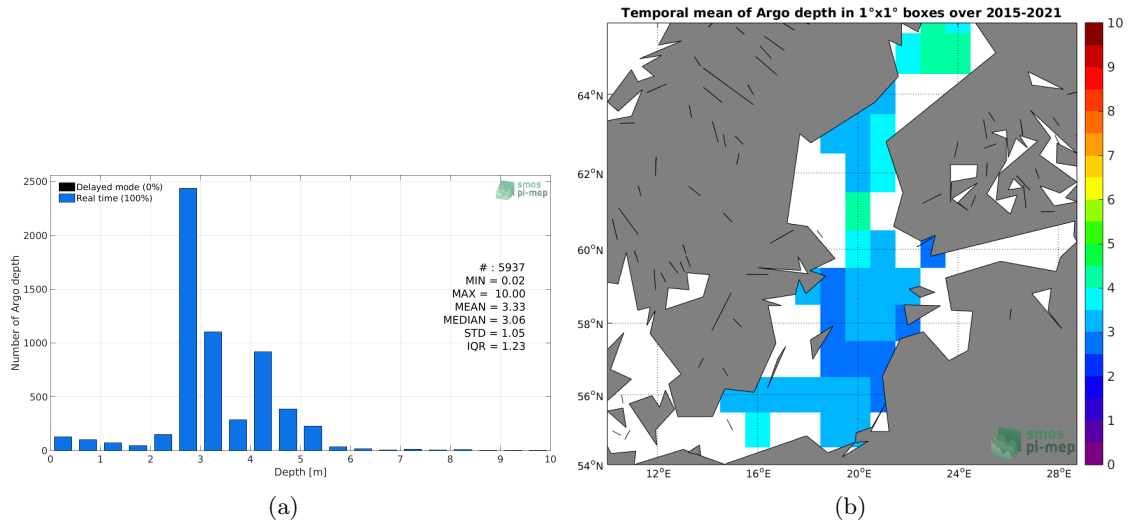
Delayed mode (0%)
Real time (100%)

smos pi-mep

Number of Argo depth

2500
2000
1500
1000
500
0

# : 5937
MIN = 0.02
MAX = 10.00
MEAN = 3.33
MEDIAN = 3.06
STD = 1.05
IQR = 1.23

0 1 2 3 4 5 6 7 8 9 10
Depth [m]

(a)

Temporal mean of Argo depth in 1°x1° boxes over 2015-2021

64°N
62°N
60°N
58°N
56°N
54°N

12°E 16°E 20°E 24°E 28°E

smos pi-mep

10
9
8
7
6
5
4
3
2
1
0

(b)